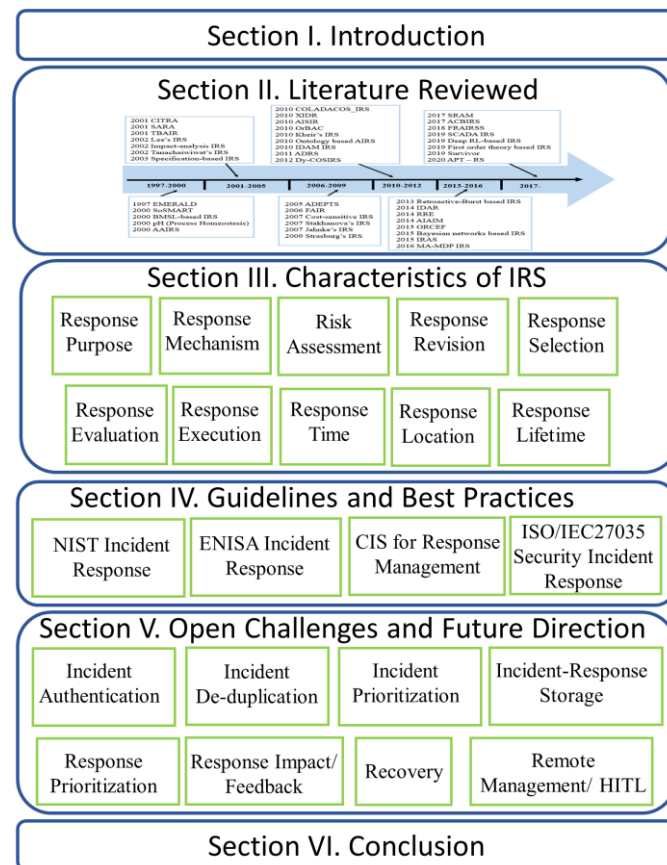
Section I. Introduction

Section II. Literature Reviewed

2001 CITRA
2001 SARA
2001 TBAIR
2002 Lee's IRS
2002 Impact-analysis IRS
2002 Tanachaiwiwat's IRS
2003 Specification-based IRS

2010 COLADACOS_IRS
2010 XIDR
2010 AISIR
2010 OrBAC
2010 Kheir's IRS
2010 Ontology based AIRS
2010 IDAM IRS
2011 ADRS
2012 Dy-COSIRS

2017 SRAM
2017 ACBIRS
2018 FRAIRSS
2019 SCADA IRS
2019 Deep RL-based IRS
2019 First order theory based IRS
2019 Survivor
2020 APT – RS

1997-2000
2001-2005
2006-2009
2010-2012
2013-2016
2017-

1997 EMERALD
2000 SoSMART
2000 BMSL-based IRS
2000 pH (Process Homeostasis)
2000 AAIRS

2005 ADEPTS
2006 FAIR
2007 Cost-sensitive IRS
2007 Stakhanova's IRS
2007 Jahnke's IRS
2009 Strasburg's IRS

2013 Retroactive-Burst based IRS
2014 IDAR
2014 RRE
2014 AIAIM
2015 ORCEF
2015 Bayesian networks based IRS
2015 IRAS
2016 MA-MDP IRS

Section III. Characteristics of IRS

Response Purpose
Response Mechanism
Risk Assessment
Response Revision
Response Selection
Response Evaluation
Response Execution
Response Time
Response Location
Response Lifetime

Section IV. Guidelines and Best Practices

NIST Incident Response
ENISA Incident Response
CIS for Response Management
ISO/IEC27035 Security Incident Response

Section V. Open Challenges and Future Direction

Incident Authentication
Incident De-duplication
Incident Prioritization
Incident-Response Storage
Response Prioritization
Response Impact/ Feedback
Recovery
Remote Management/ HITL

Section VI. Conclusion